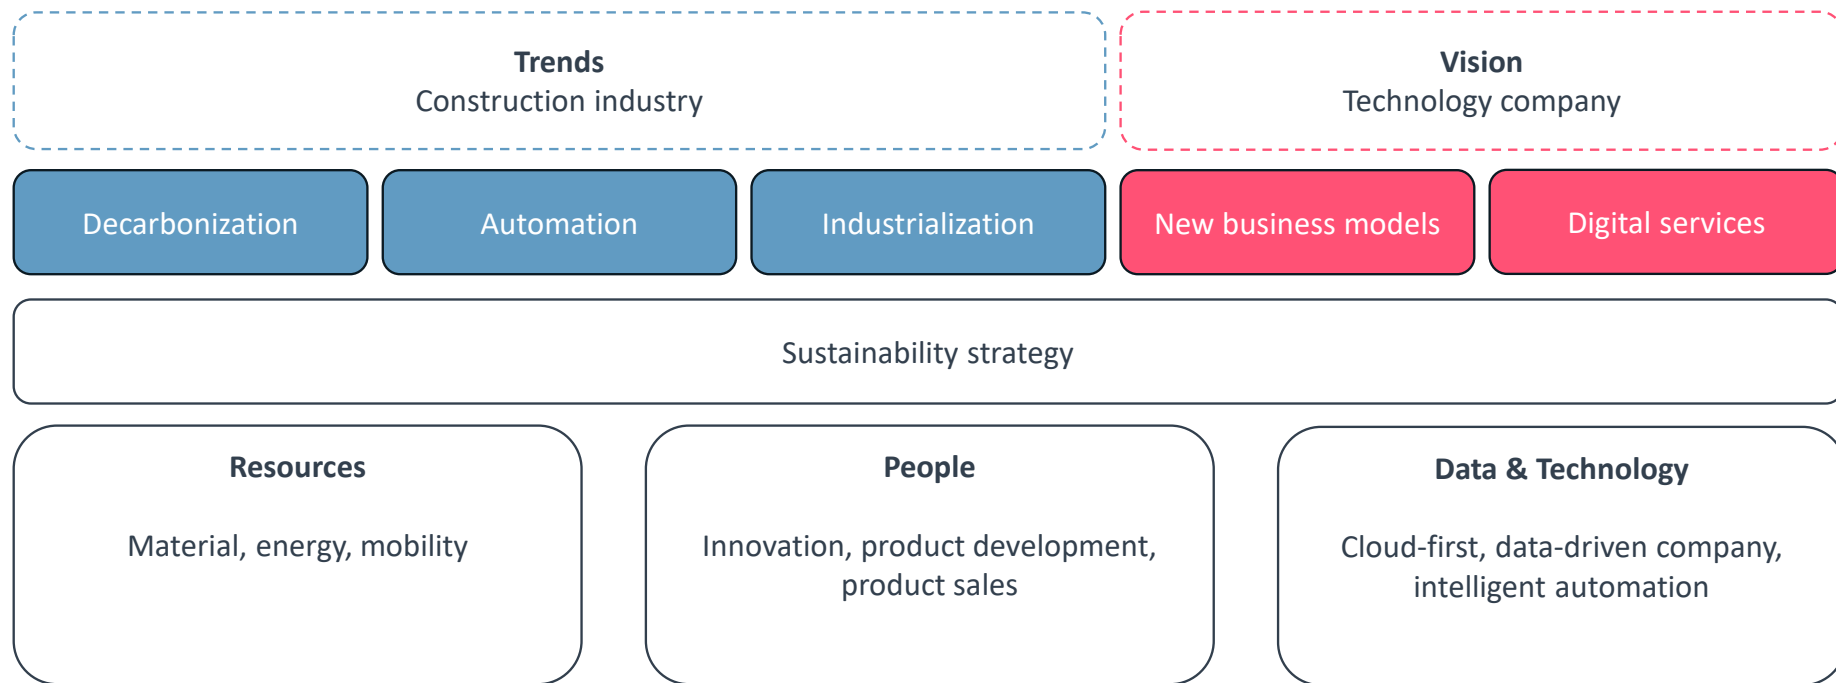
**Trends**
Construction industry

**Vision**
Technology company

Decarbonization

Automation

Industrialization

New business models

Digital services

Sustainability strategy

**Resources**

Material, energy, mobility

**People**

Innovation, product development, product sales

**Data & Technology**

Cloud-first, data-driven company, intelligent automation